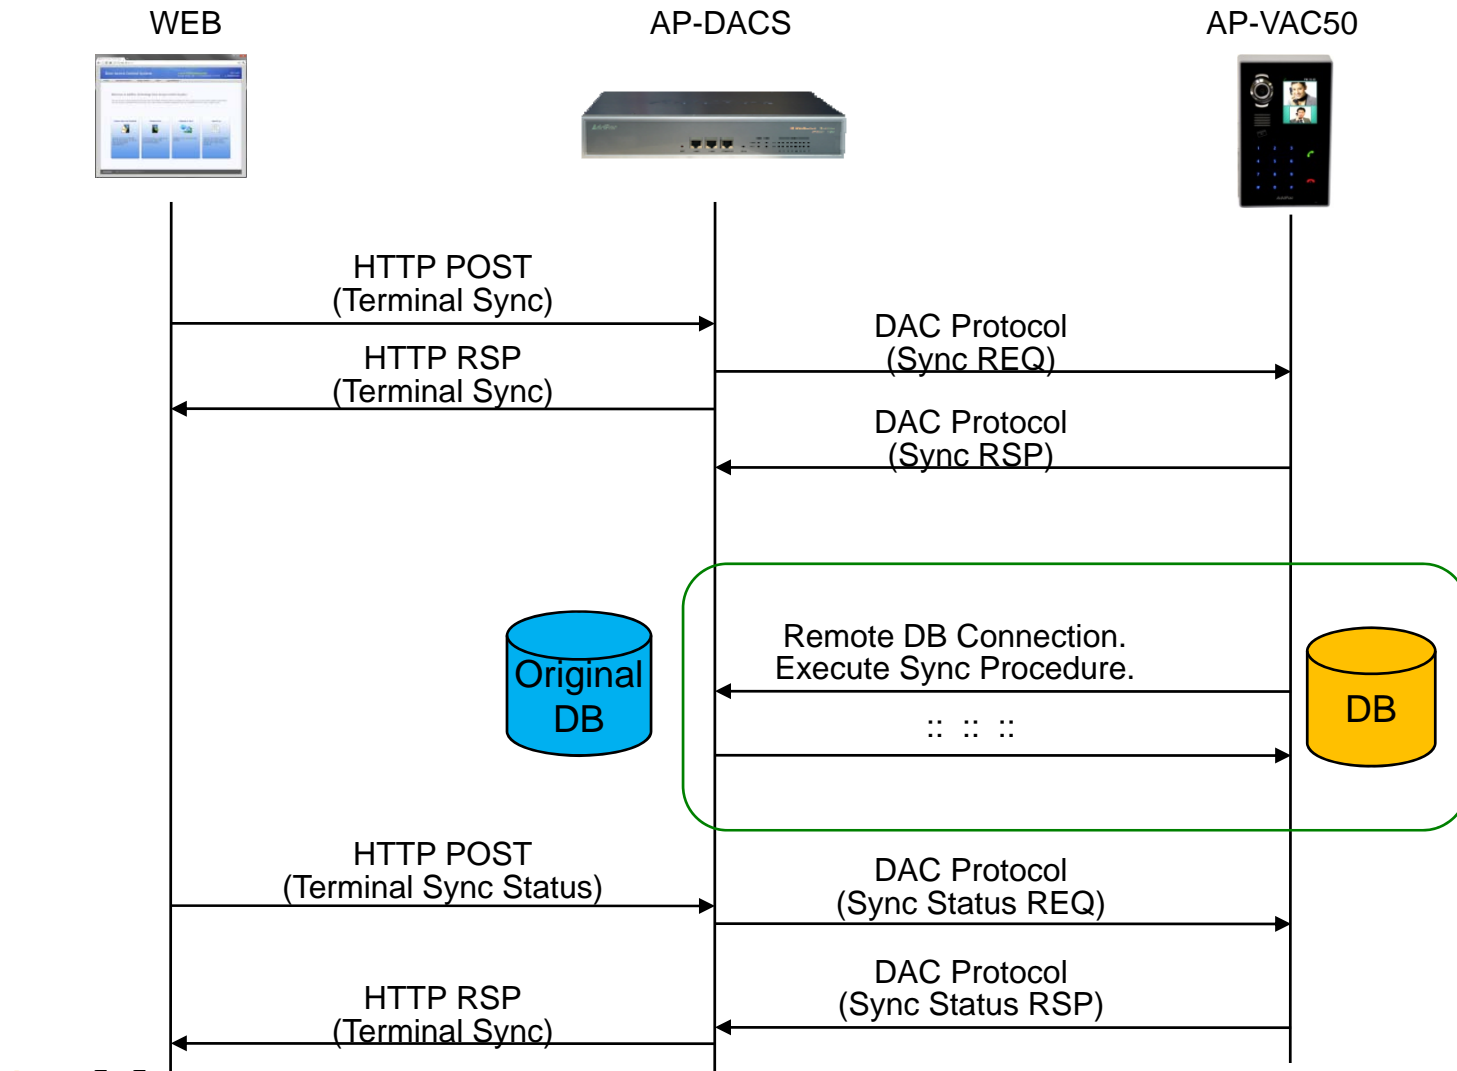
WEB

AP-DACS

AP-VAC50

HTTP POST
(Terminal Sync)

HTTP RSP
(Terminal Sync)

DAC Protocol
(Sync REQ)

DAC Protocol
(Sync RSP)

Original
DB

Remote DB Connection.
Execute Sync Procedure.

:: :: ::

DB

HTTP POST
(Terminal Sync Status)

DAC Protocol
(Sync Status REQ)

DAC Protocol
(Sync Status RSP)

HTTP RSP
(Terminal Sync)